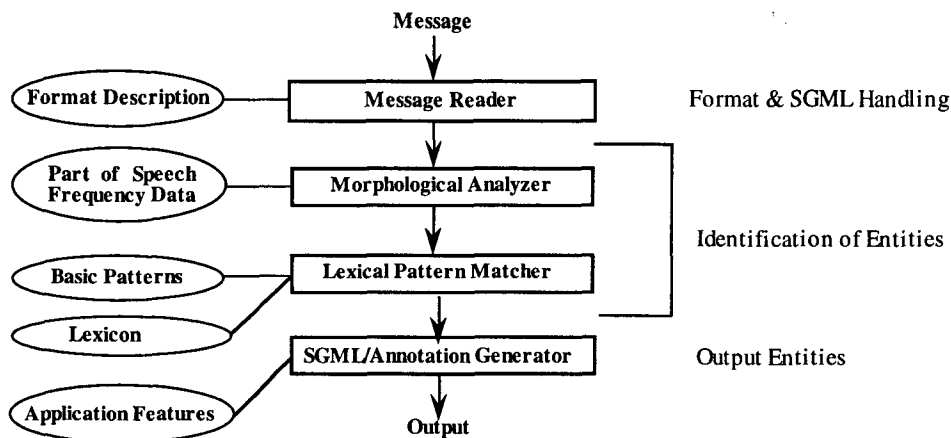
Message

Format Description

Message Reader

Format & SGML Handling

Part of Speech Frequency Data

Morphological Analyzer

Identification of Entities

Basic Patterns

Lexical Pattern Matcher

Lexicon

SGML/Annotation Generator

Output Entities

Application Features

Output